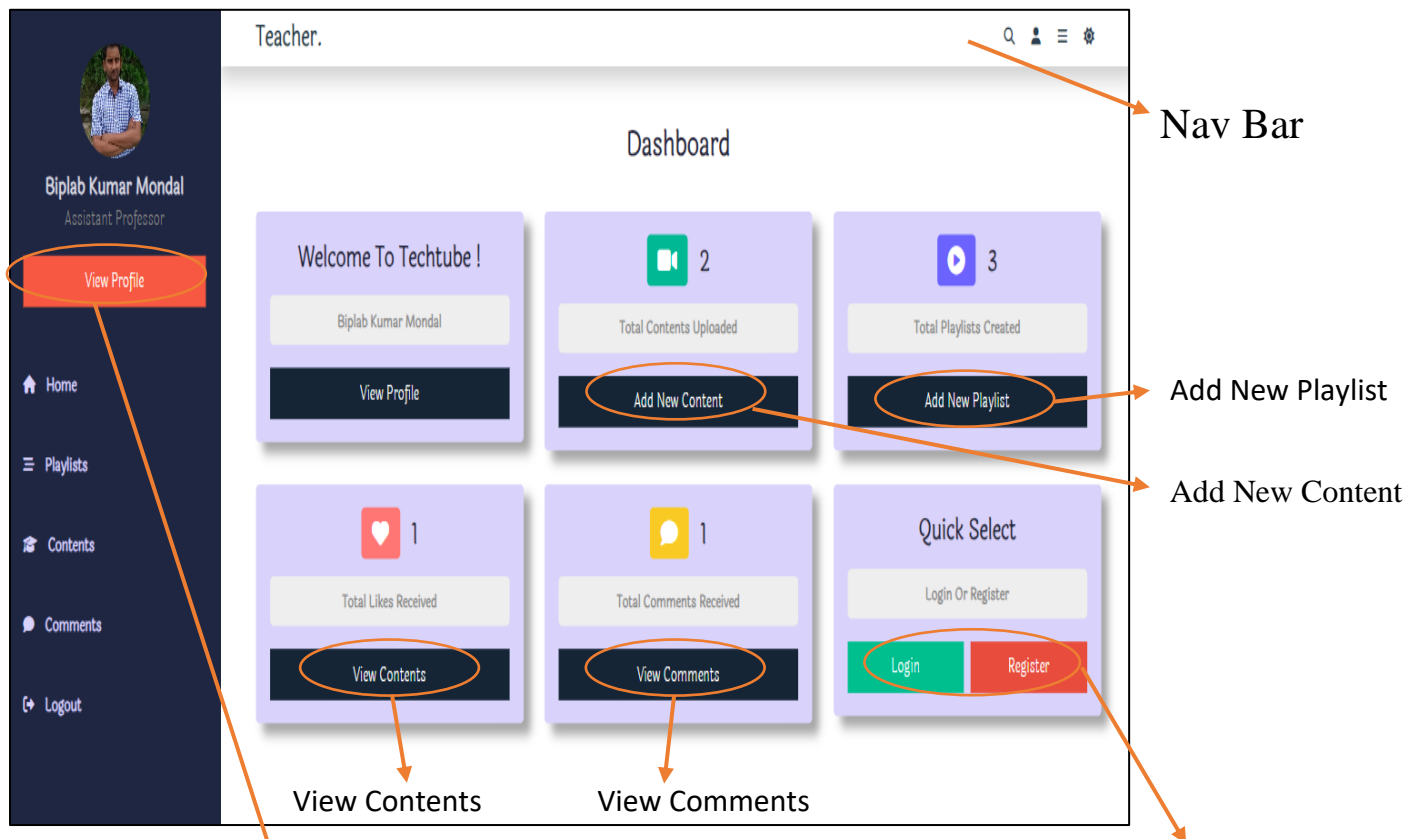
Biplab Kumar Mondal
Assistant Professor

View Profile

Home

Playlists

Contents

Comments

Logout

Teacher.

Nav Bar

Dashboard

Welcome To Techtube !

Biplab Kumar Mondal

View Profile

2

Total Contents Uploaded

Add New Content

3

Total Playlists Created

Add New Playlist

Add New Playlist

Add New Content

1

Total Likes Received

View Contents

1

Total Comments Received

View Comments

Quick Select

Login Or Register

Login

Register

View Contents

View Comments